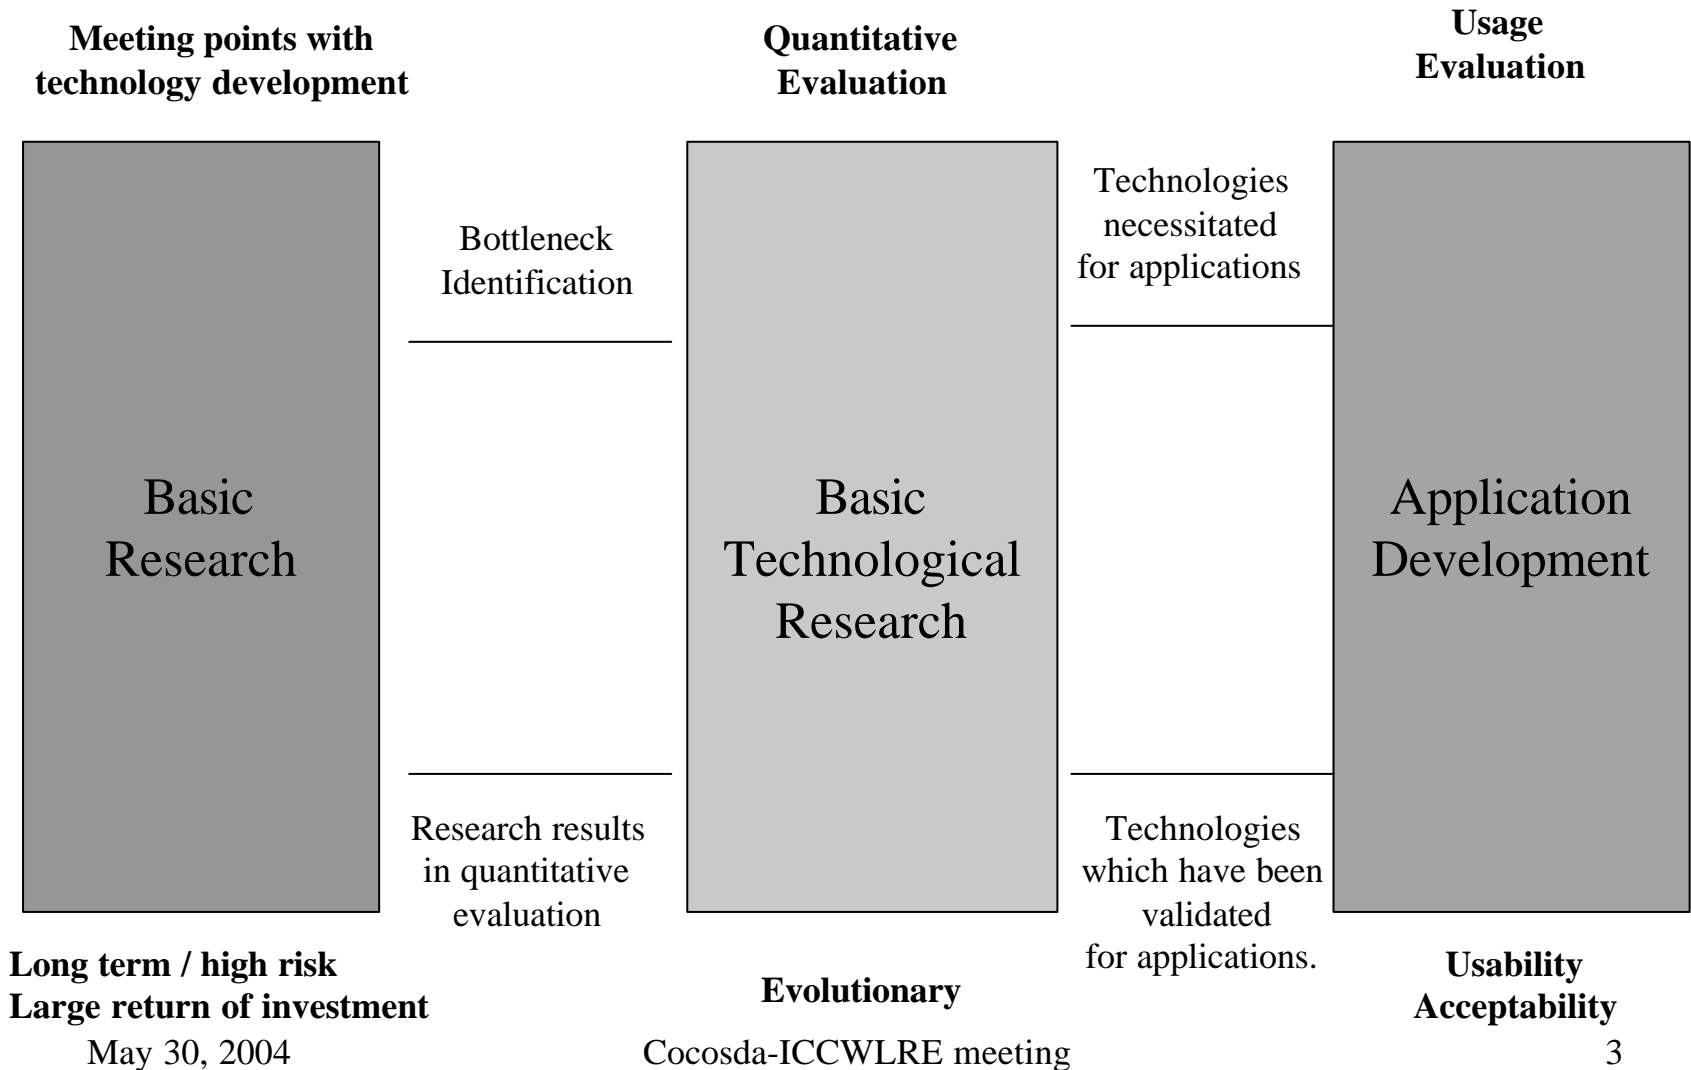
Meeting points with technology development

Quantitative Evaluation

Usage Evaluation

Bottleneck Identification

Technologies necessitated for applications

Basic Research

Basic Technological Research

Application Development

Research results in quantitative evaluation

Technologies which have been validated for applications.

Long term / high risk
Large return of investment

Evolutionary

Usability
Acceptability

May 30, 2004

Cocosda-ICCWLRE meeting

3